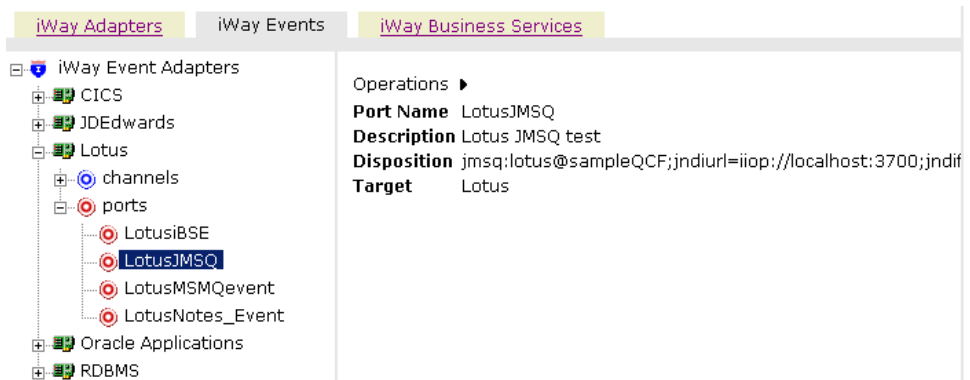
iWay Adapters | iWay Events | iWay Business Services

iWay Event Adapters
CICS
JDEdwards
Lotus
channels
ports
LotusiBSE
LotusJMSQ
LotusMSMQevent
LotusNotes_Event
Oracle Applications
RDBMS

Operations

| | |
|---|---|
| **Port Name** | LotusJMSQ |
| **Description** | Lotus JMSQ test |
| **Disposition** | jmsq:lotus@sampleQCF;jndiurl=iiop://localhost:3700;jndif |
| **Target** | Lotus |